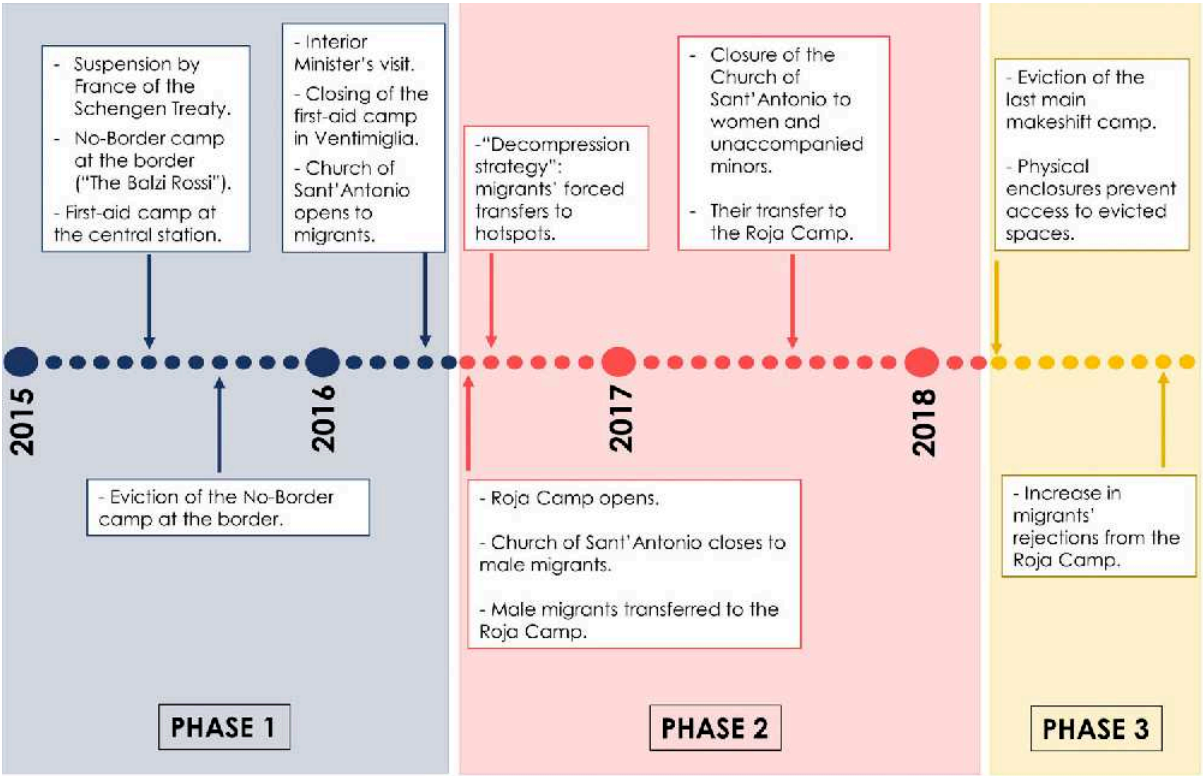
- Suspension by France of the Schengen Treaty.
- No-Border camp at the border ("The Balzi Rossi").
- First-aid camp at the central station.

- Interior Minister's visit.
- Closing of the first-aid camp in Ventimiglia.
- Church of Sant'Antonio opens to migrants.

-"Decompression strategy": migrants' forced transfers to hotspots.

- Closure of the Church of Sant'Antonio to women and unaccompanied minors.
- Their transfer to the Roja Camp.

- Eviction of the last main makeshift camp.
- Physical enclosures prevent access to evicted spaces.

2015

2016

2017

2018

- Eviction of the No-Border camp at the border.

- Roja Camp opens.
- Church of Sant'Antonio closes to male migrants.
- Male migrants transferred to the Roja Camp.

- Increase in migrants' rejections from the Roja Camp.

PHASE 1

PHASE 2

PHASE 3